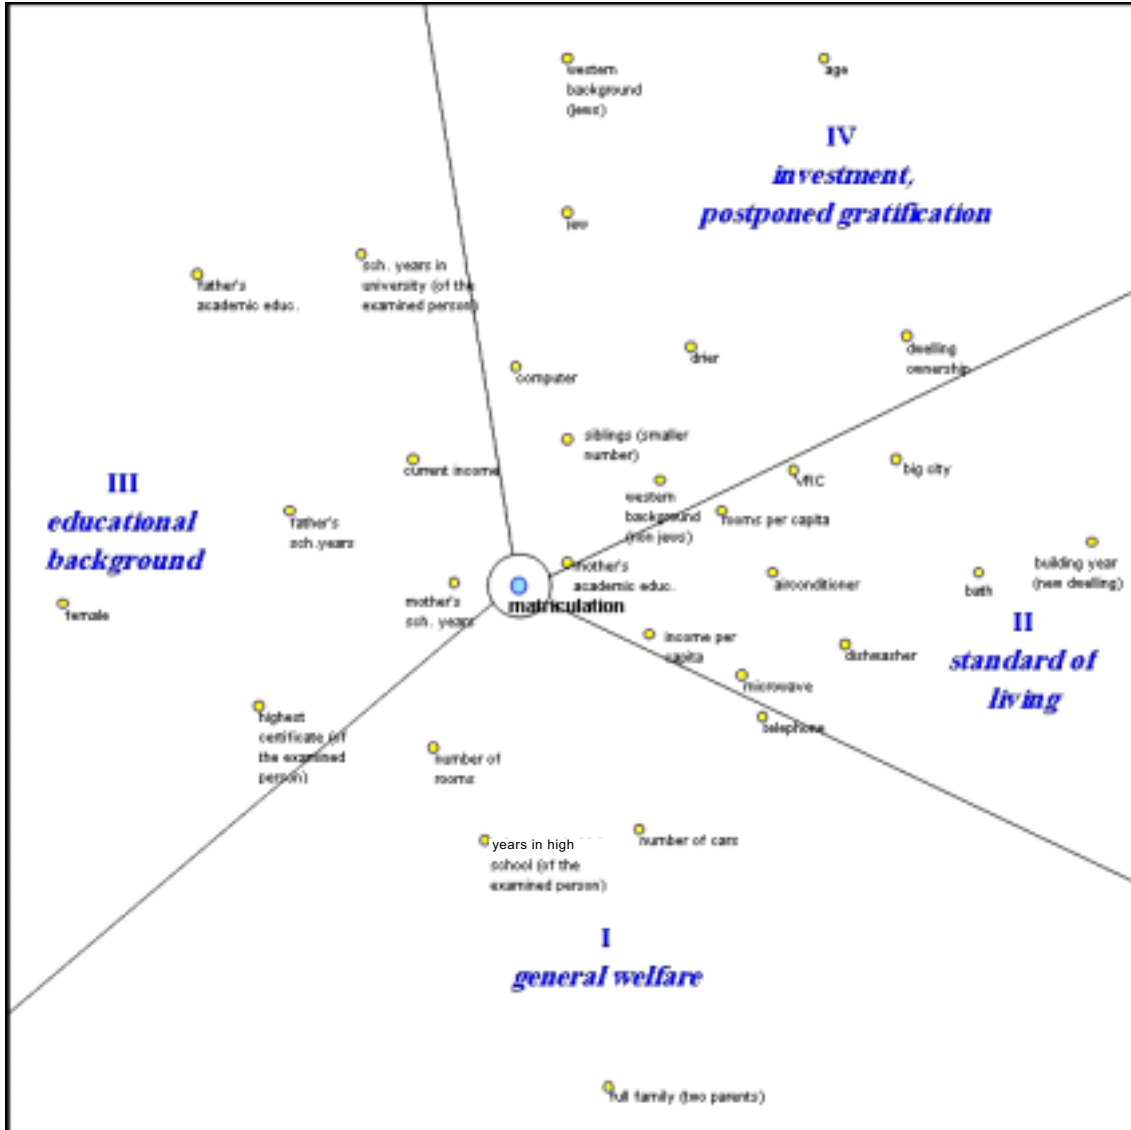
western background (jews)

age

IV
investment, postponed gratification

jew

father's academic educ.

sch. years in university (of the examined person)

computer

drier

dwelling ownership

siblings (smaller number)

current income

III
educational background

father's sch.years

western background (non jews)

VRC

big city

rooms per capita

mother's academic educ.

mother's sch. years

matriculation

airconditioner

bath

building year (new dwelling)

female

income per capita

dishwasher

II
standard of living

microwave

highest certificate (of the examined person)

telephone

number of rooms

years in high school (of the examined person)

number of cars

I
general welfare

full family (two parents)